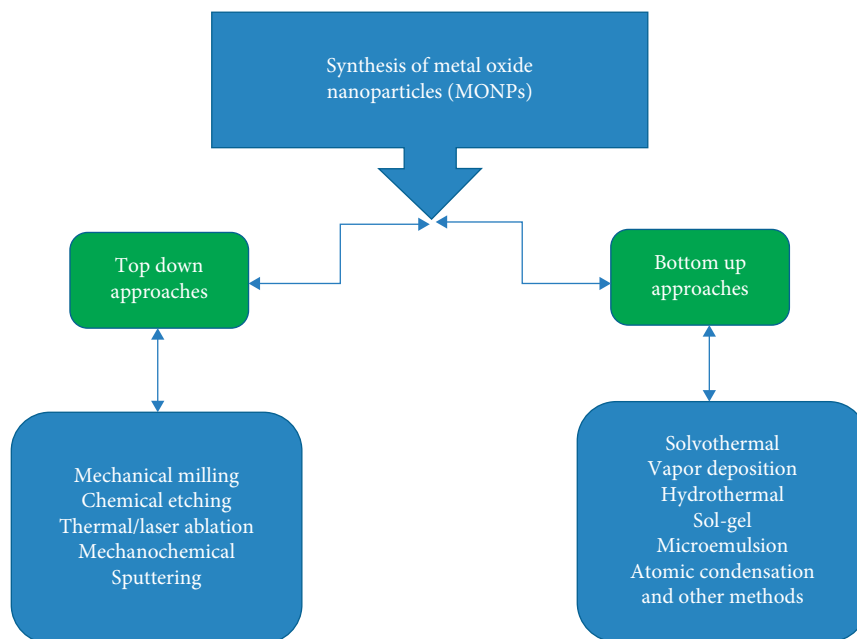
Synthesis of metal oxide nanoparticles (MONPs)

Top down approaches

Bottom up approaches

Mechanical milling
Chemical etching
Thermal/laser ablation
Mechanochemical
Sputtering

Solvothermal
Vapor deposition
Hydrothermal
Sol-gel
Microemulsion
Atomic condensation
and other methods